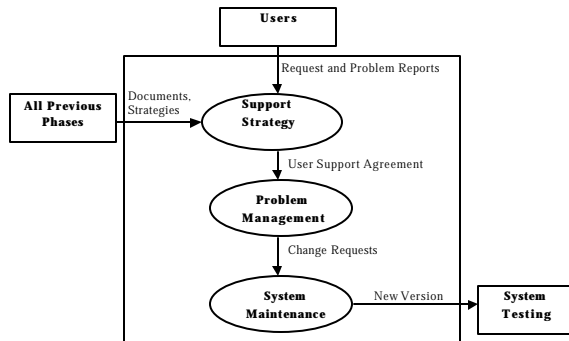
Users

Request and Problem Reports

All Previous Phases

Documents, Strategies

Support Strategy

User Support Agreement

Problem Management

Change Requests

System Maintenance

New Version

System Testing